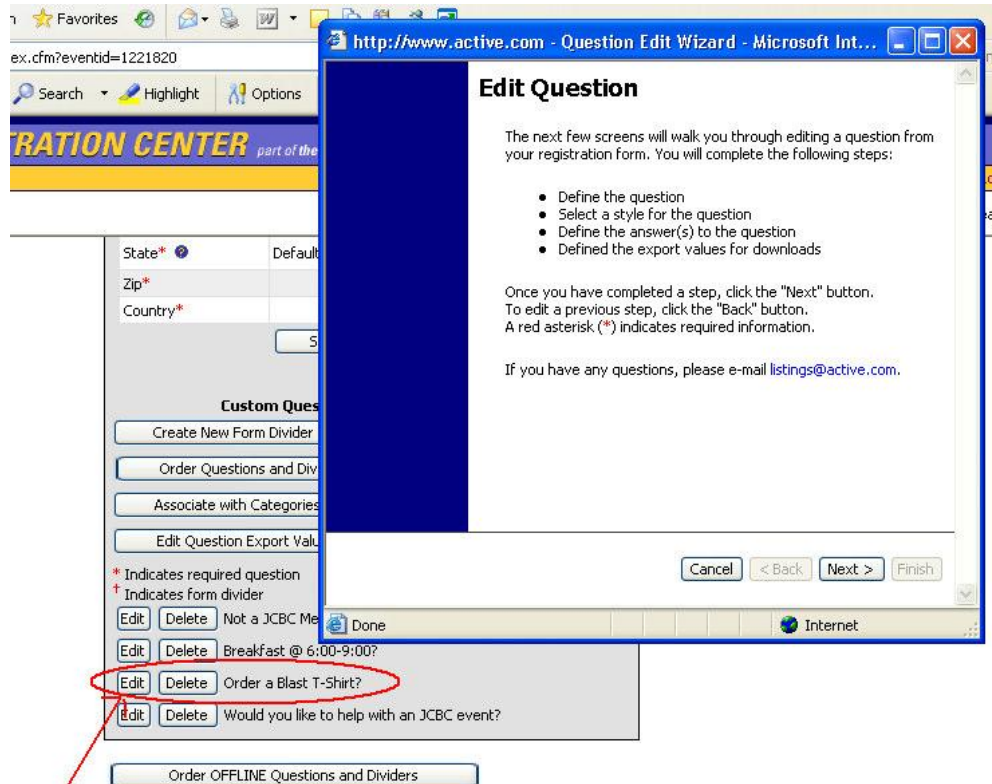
n Favorites

ex.cfm?eventid=1221820

Search Highlight Options

TRATION CENTER part of the

State* Default

Zip*

Country*

S

Custom Ques

Create New Form Divider

Order Questions and Div

Associate with Categories

Edit Question Export Valu

* Indicates required question
† Indicates form divider

Edit Delete Not a JCBC Me

Edit Delete Breakfast @ 6:00-9:00?

Edit Delete Order a Blast T-Shirt?

Edit Delete Would you like to help with an JCBC event?

Order OFFLINE Questions and Dividers

http://www.active.com - Question Edit Wizard - Microsoft Int...

Edit Question

The next few screens will walk you through editing a question from your registration form. You will complete the following steps:

• Define the question
• Select a style for the question
• Define the answer(s) to the question
• Defined the export values for downloads

Once you have completed a step, click the "Next" button.
To edit a previous step, click the "Back" button.
A red asterisk (*) indicates required information.

If you have any questions, please e-mail listings@active.com.

Cancel < Back Next > Finish

Done Internet